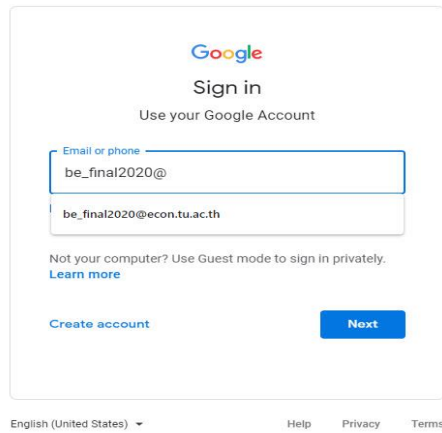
Google
Sign in
Use your Google Account

Email or phone
be_final2020@

be_final2020@econ.tu.ac.th

Not your computer? Use Guest mode to sign in privately.
Learn more

Create account
Next

English (United States)
Help
Privacy
Terms